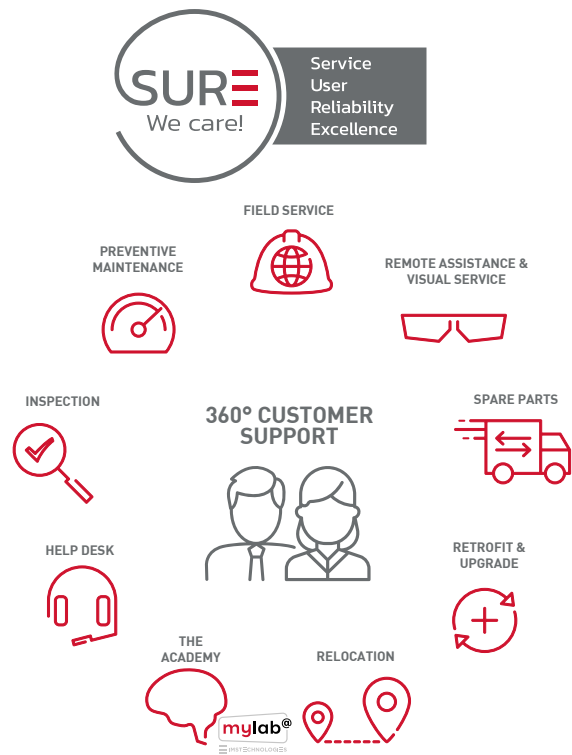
SURE
We care!

Service
User
Reliability
Excellence

FIELD SERVICE

PREVENTIVE MAINTENANCE

REMOTE ASSISTANCE & VISUAL SERVICE

INSPECTION

360° CUSTOMER SUPPORT

SPARE PARTS

HELP DESK

RETROFIT & UPGRADE

THE ACADEMY

RELOCATION

mylab@
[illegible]